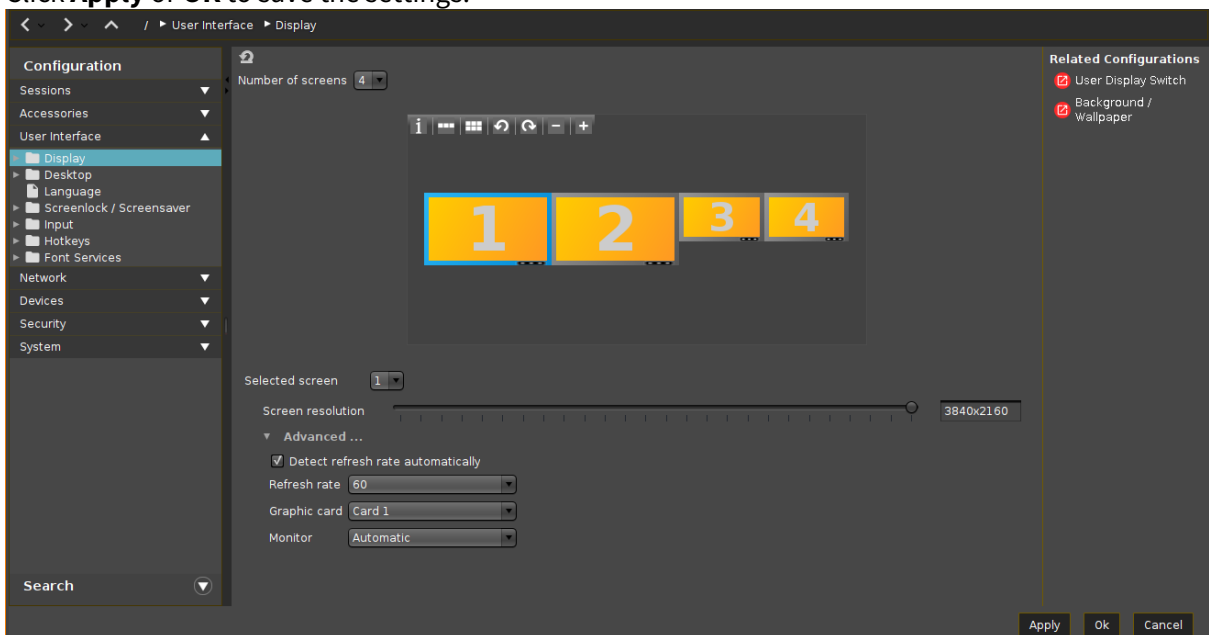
Click **Apply** or **Ok** to save the settings.

/ ▸ User Interface ▸ Display

Configuration
Sessions
Accessories
User Interface
Display
Desktop
Language
Screenlock / Screensaver
Input
Hotkeys
Font Services
Network
Devices
Security
System

Search

Number of screens 4

i

1 2 3 4

Selected screen 1
Screen resolution 3840x2160
Advanced ...
Detect refresh rate automatically
Refresh rate 60
Graphic card Card 1
Monitor Automatic

Related Configurations
User Display Switch
Background / Wallpaper

Apply Ok Cancel